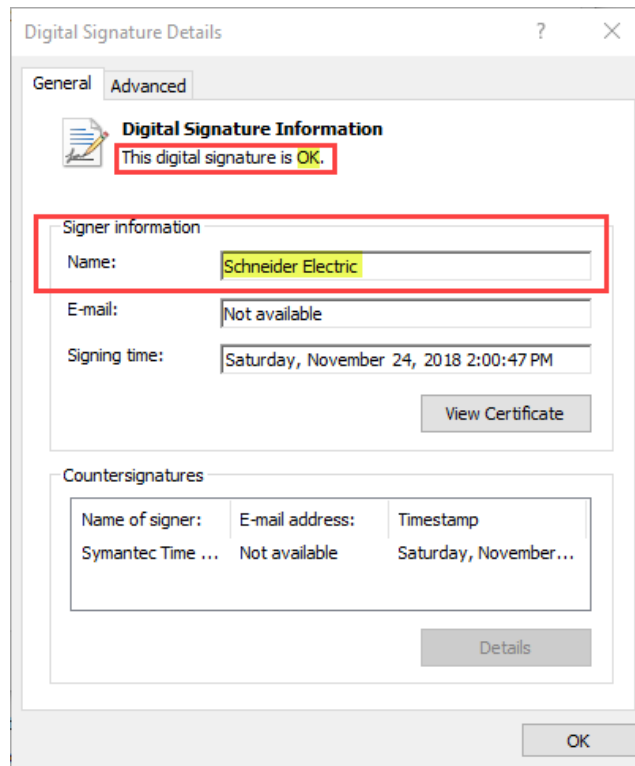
Digital Signature Details ? ×

General Advanced

Digital Signature Information
This digital signature is OK.

Signer information
Name: Schneider Electric
E-mail: Not available
Signing time: Saturday, November 24, 2018 2:00:47 PM

View Certificate

Countersignatures

| Name of signer: | E-mail address: | Timestamp |
|---|---|---|
| Symantec Time ... | Not available | Saturday, November... |

Details

OK